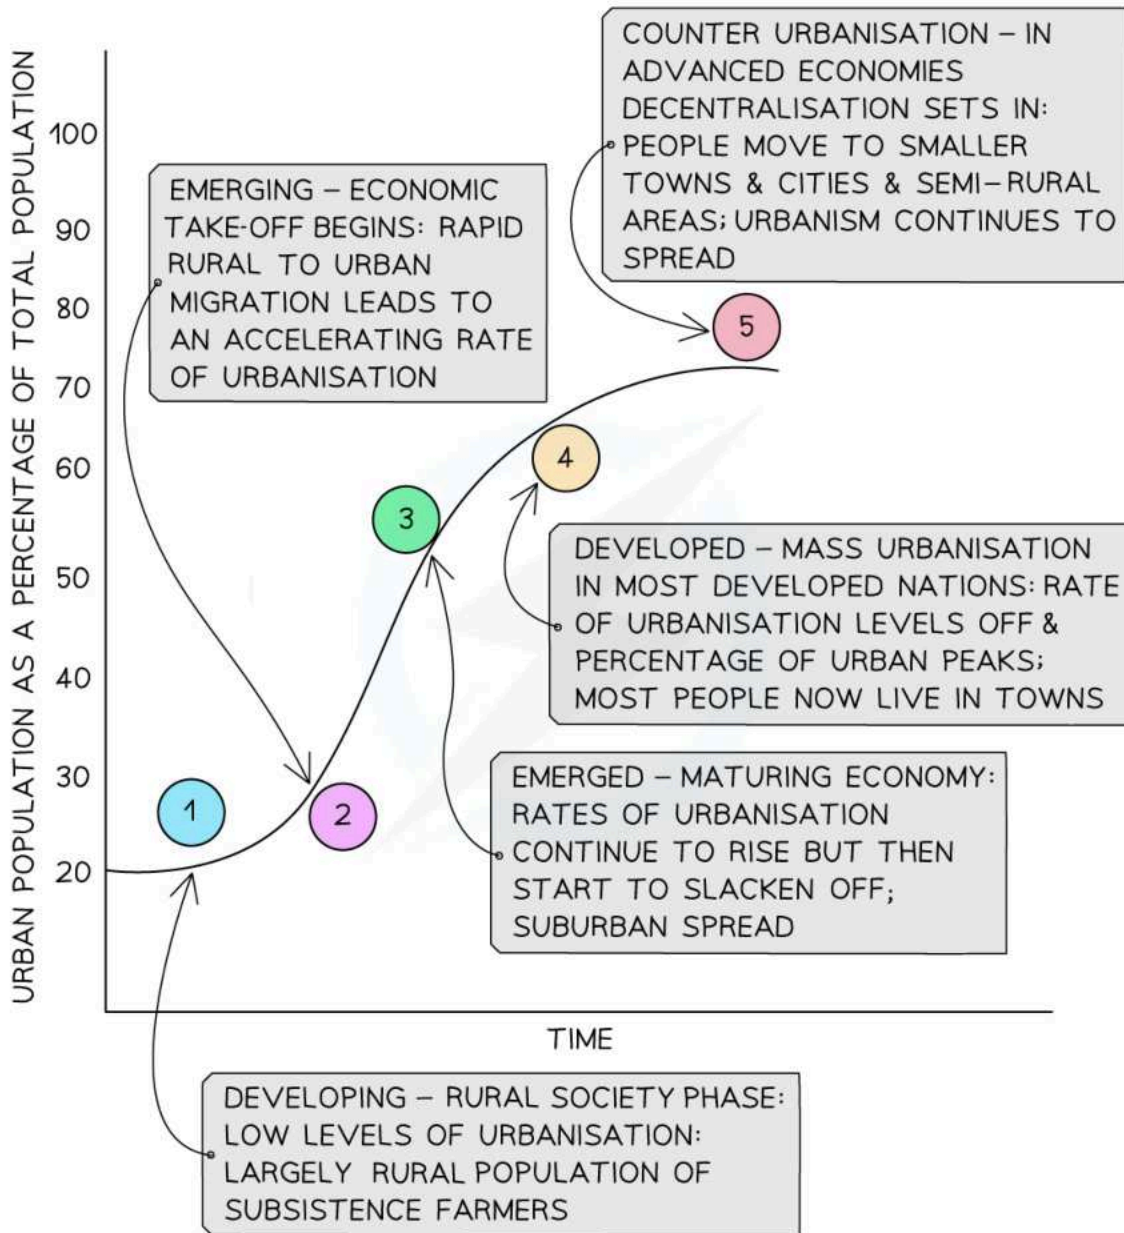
URBAN POPULATION AS A PERCENTAGE OF TOTAL POPULATION

100
90
80
70
60
50
40
30
20

COUNTER URBANISATION – IN ADVANCED ECONOMIES DECENTRALISATION SETS IN: PEOPLE MOVE TO SMALLER TOWNS & CITIES & SEMI-RURAL AREAS; URBANISM CONTINUES TO SPREAD

EMERGING – ECONOMIC TAKE-OFF BEGINS: RAPID RURAL TO URBAN MIGRATION LEADS TO AN ACCELERATING RATE OF URBANISATION

5

4

3

DEVELOPED – MASS URBANISATION IN MOST DEVELOPED NATIONS: RATE OF URBANISATION LEVELS OFF & PERCENTAGE OF URBAN PEAKS; MOST PEOPLE NOW LIVE IN TOWNS

1

2

EMERGED – MATURING ECONOMY: RATES OF URBANISATION CONTINUE TO RISE BUT THEN START TO SLACKEN OFF; SUBURBAN SPREAD

TIME

DEVELOPING – RURAL SOCIETY PHASE: LOW LEVELS OF URBANISATION: LARGELY RURAL POPULATION OF SUBSISTENCE FARMERS